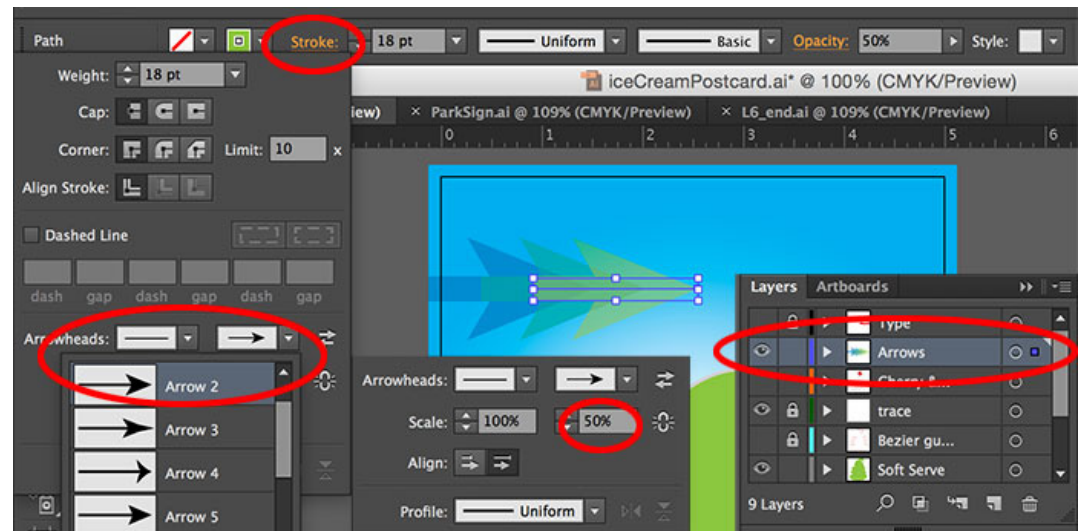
Path
Stroke: 18 pt
Uniform
Basic
Opacity: 50%
Style:

Weight: 18 pt
Cap:
Corner: Limit: 10 x
Align Stroke:
Dashed Line
dash gap dash gap dash gap
Arrowheads:
Arrow 2
Arrow 3
Arrow 4
Arrow 5

iceCreamPostcard.ai* @ 100% (CMYK/Preview)
iew) × ParkSign.ai @ 109% (CMYK/Preview) × L6_end.ai @ 109% (CMYK/Preview)
0 1 2 3 4 5 6

Arrowheads:
Scale: 100% 50%
Align:
Profile: Uniform

Layers Artboards
Type
Arrows
Cherry &...
trace
Bezier gu...
Soft Serve
9 Layers